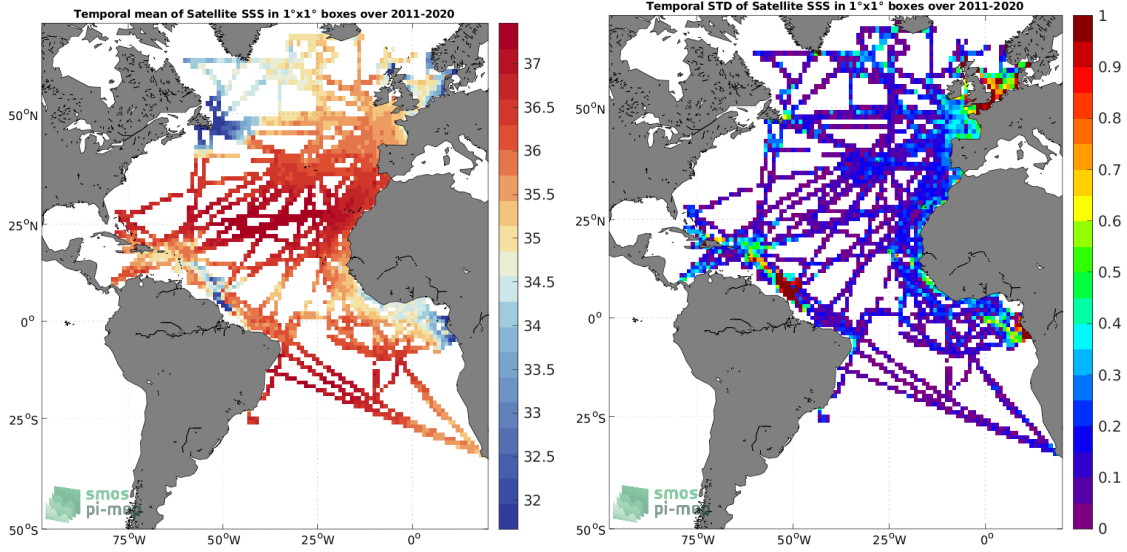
Temporal mean of Satellite SSS in 1°x1° boxes over 2011-2020

37
36.5
36
35.5
35
34.5
34
33.5
33
32.5
32

50°N
25°N
0°
25°S
50°S
75°W
50°W
25°W
0°

smos
pi-mep

Temporal STD of Satellite SSS in 1°x1° boxes over 2011-2020

1
0.9
0.8
0.7
0.6
0.5
0.4
0.3
0.2
0.1
0

50°N
25°N
0°
25°S
50°S
75°W
50°W
25°W
0°

smos
pi-mep